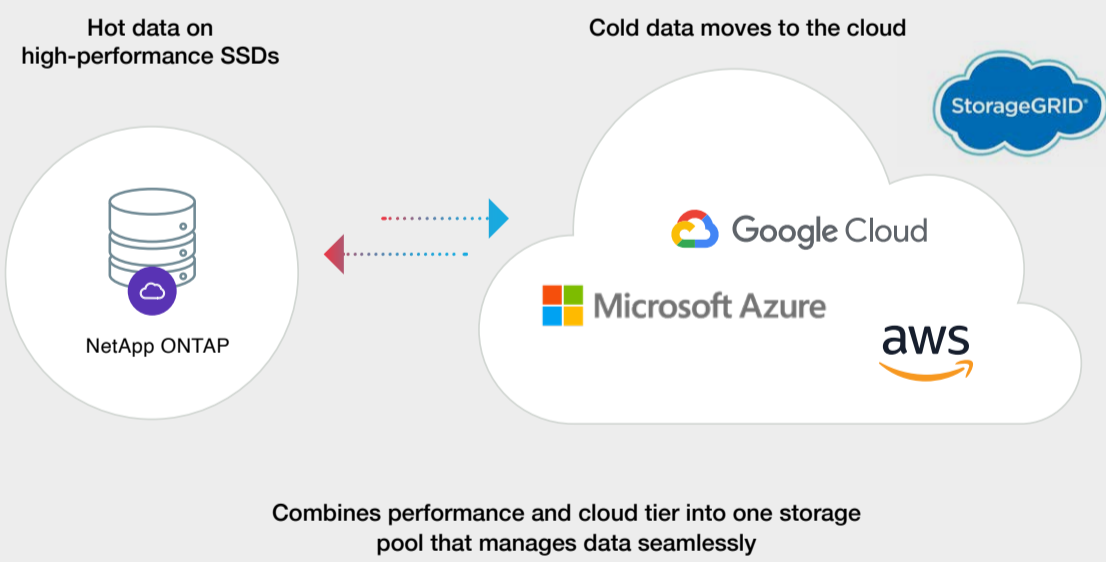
Hot data on high-performance SSDs

Cold data moves to the cloud

StorageGRID®

NetApp ONTAP

Google Cloud

Microsoft Azure

aws

Combines performance and cloud tier into one storage pool that manages data seamlessly